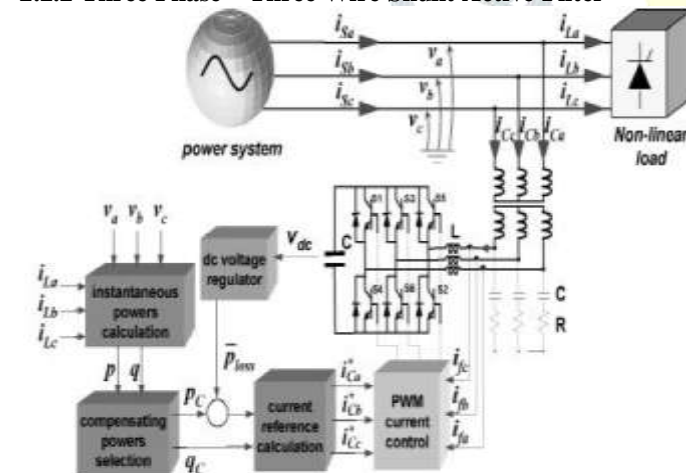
2.2.2 Three Phase – Three Wire Shunt Active Filter

$i_{Sa}$
$i_{Sb}$
$i_{Sc}$
$v_a$
$v_b$
$v_c$
$i_{La}$
$i_{Lb}$
$i_{Lc}$
power system
$i_{Cc}$ $i_{Cb}$ $i_{Ca}$
Non-linear load
$v_a$ $v_b$ $v_c$
$V_{dc}$
C
dc voltage regulator
L
S1 S3 S5
S4 S6 S2
$i_{La}$
$i_{Lb}$
$i_{Lc}$
instantaneous powers calculation
C
R
$\bar{p}_{loss}$
$p$ $q$
$p_C$
$i^*_{Ca}$
$i^*_{Cb}$
$i^*_{Cc}$
$i_{fc}$
$i_{fb}$
$i_{fa}$
compensating powers selection
current reference calculation
PWM current control
$q_C$